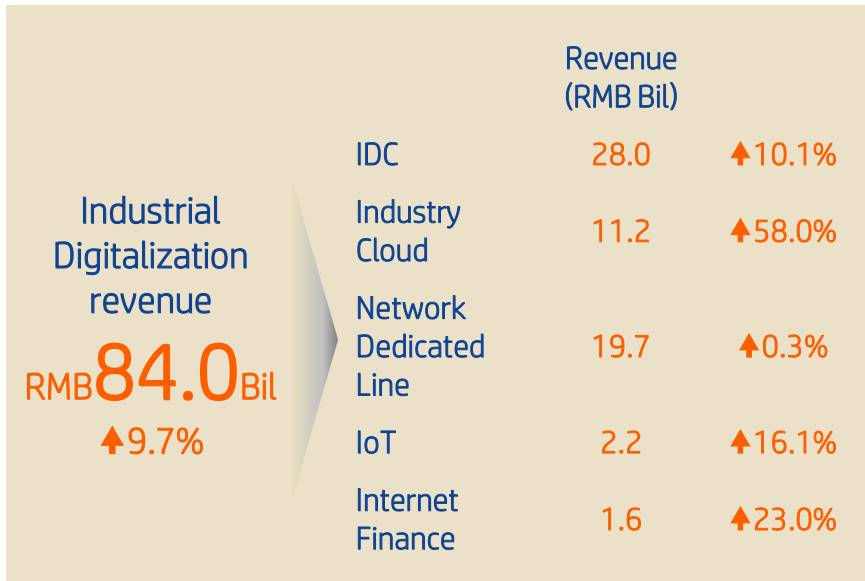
Industrial Digitalization revenue

RMB84.0Bil

↑9.7%

| | Revenue (RMB Bil) | |
|---|---|---|
| IDC | 28.0 | ↑10.1% |
| Industry Cloud | 11.2 | ↑58.0% |
| Network Dedicated Line | 19.7 | ↑0.3% |
| IoT | 2.2 | ↑16.1% |
| Internet Finance | 1.6 | ↑23.0% |